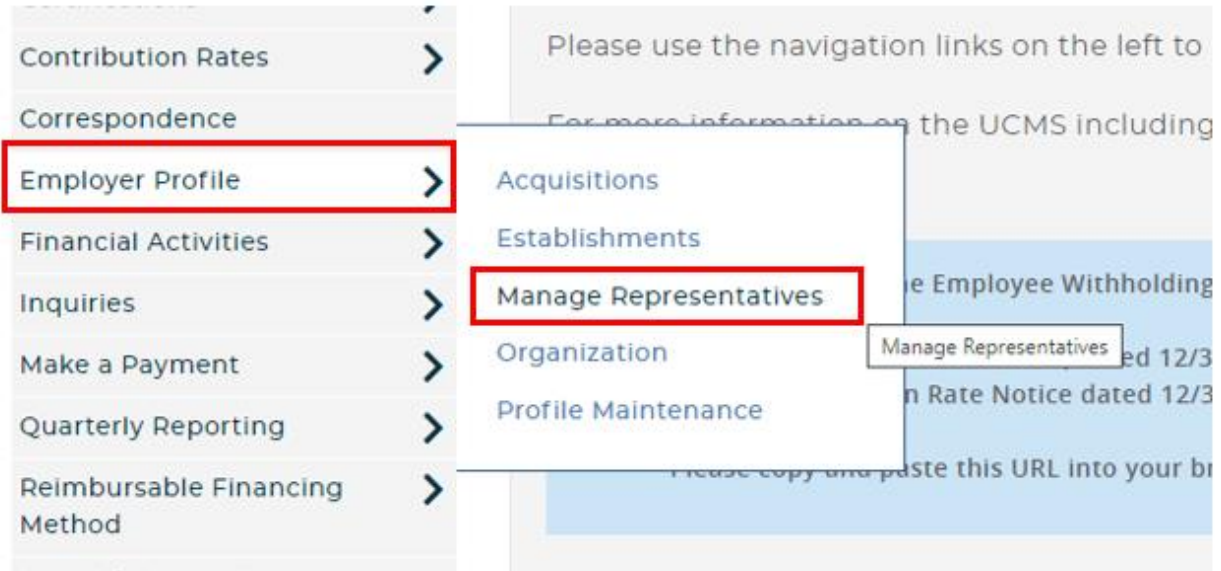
Contribution Rates

Correspondence

Employer Profile

Financial Activities

Inquiries

Make a Payment

Quarterly Reporting

Reimbursable Financing Method

Acquisitions

Establishments

Manage Representatives

Organization

Profile Maintenance

Manage Representatives

Please use the navigation links on the left to

For more information on the UCMS including

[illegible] Employee Withholding

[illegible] ed 12/3

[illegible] n Rate Notice dated 12/3

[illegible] paste this URL into your b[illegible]